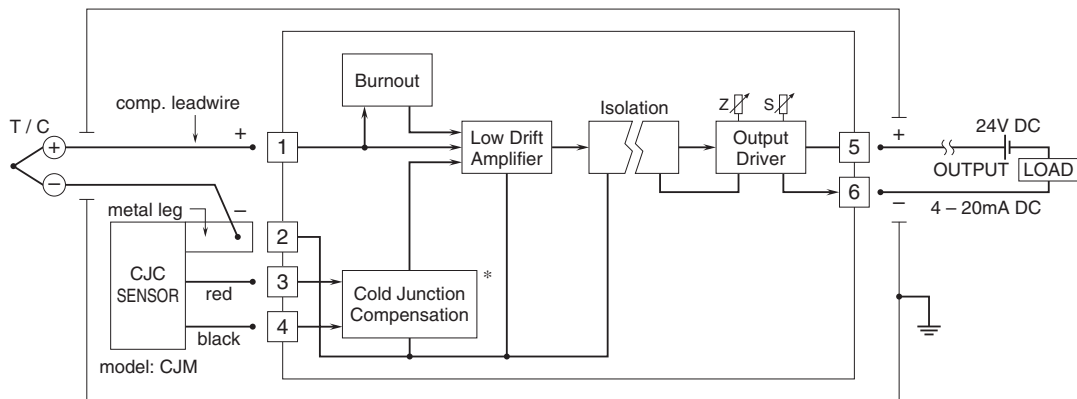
T / C

comp. leadwire

+

metal leg

–

CJC SENSOR

red

black

model: CJM

1

2

3

4

Burnout

Low Drift Amplifier

Cold Junction Compensation

*

Isolation

Z

S

Output Driver

5

6

+

–

24V DC

OUTPUT

LOAD

4 – 20mA DC